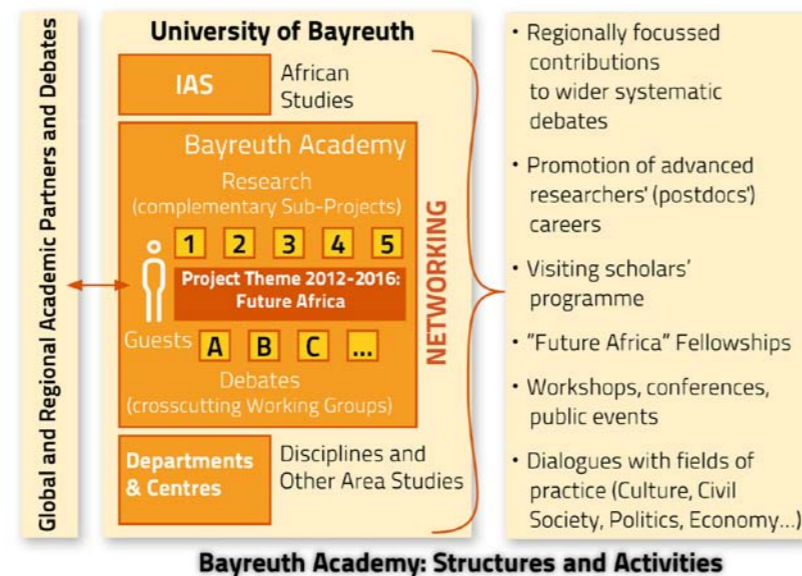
Global and Regional Academic Partners and Debates

University of Bayreuth

IAS

African Studies

Bayreuth Academy

Research (complementary Sub-Projects)

1 2 3 4 5

Project Theme 2012-2016: Future Africa

Guests A B C ...

Debates (crosscutting Working Groups)

Departments & Centres

Disciplines and Other Area Studies

NETWORKING

• Regionally focussed contributions to wider systematic debates

• Promotion of advanced researchers' (postdocs') careers

• Visiting scholars' programme

• "Future Africa" Fellowships

• Workshops, conferences, public events

• Dialogues with fields of practice (Culture, Civil Society, Politics, Economy...)

Bayreuth Academy: Structures and Activities